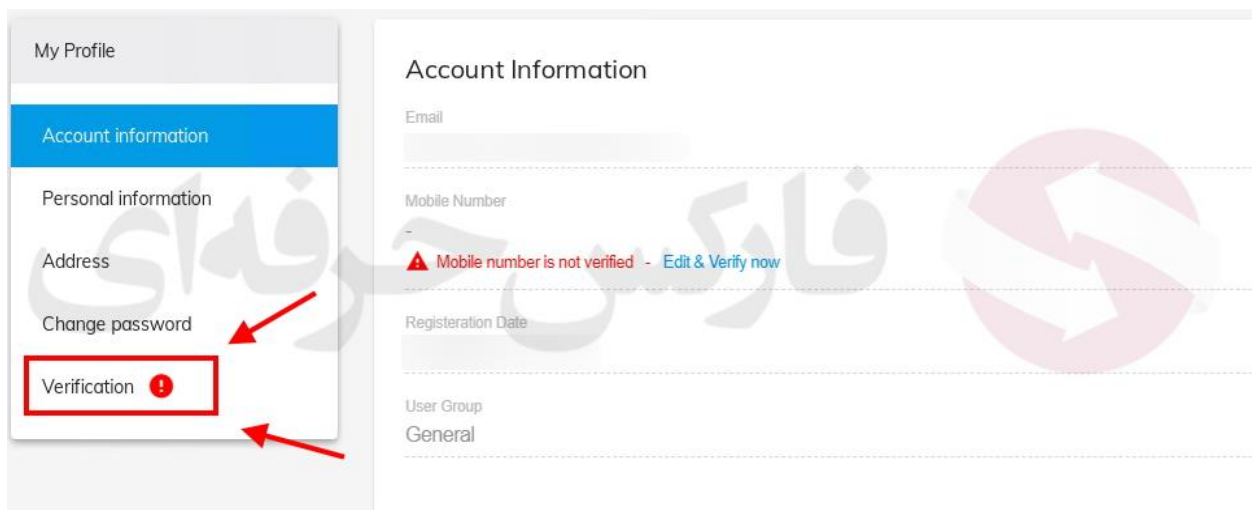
My Profile

Account information

Personal information

Address

Change password

Verification

Account Information

Email

Mobile Number

-

Mobile number is not verified - Edit & Verify now

Registeration Date

User Group

General

فارکس حرفه‌ای